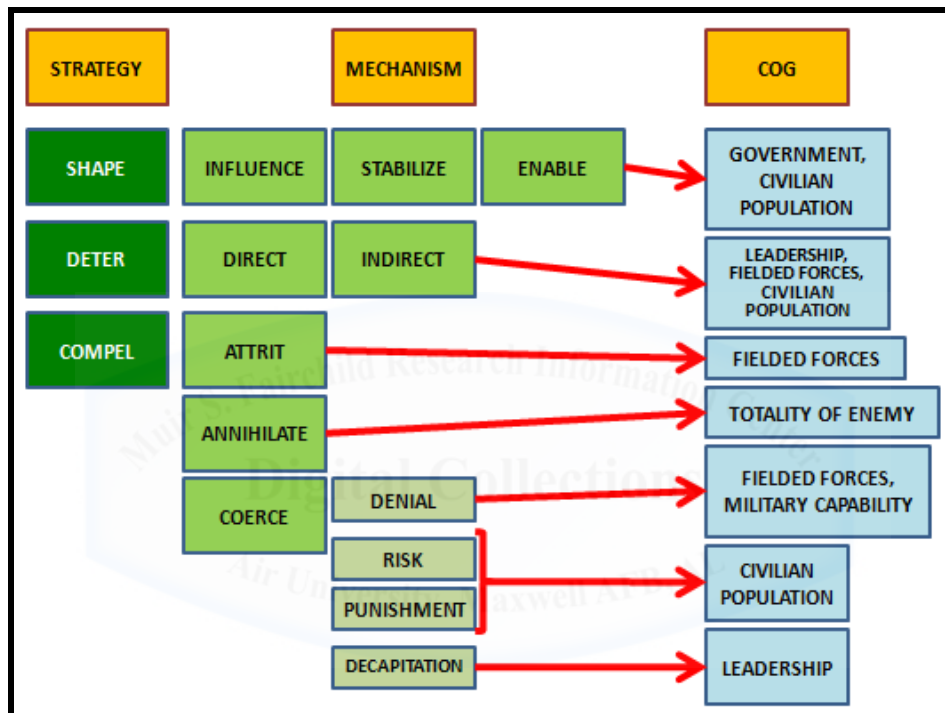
STRATEGY

MECHANISM

COG

SHAPE

INFLUENCE

STABILIZE

ENABLE

GOVERNMENT, CIVILIAN POPULATION

DETER

DIRECT

INDIRECT

LEADERSHIP, FIELDED FORCES, CIVILIAN POPULATION

COMPEL

ATTRIT

FIELDED FORCES

ANNIHILATE

TOTALITY OF ENEMY

COERCE

DENIAL

FIELDED FORCES, MILITARY CAPABILITY

RISK

PUNISHMENT

CIVILIAN POPULATION

DECAPITATION

LEADERSHIP

Muir S. Fairchild Research Information Center
Digital Collections
Air University–Maxwell AFB, AL